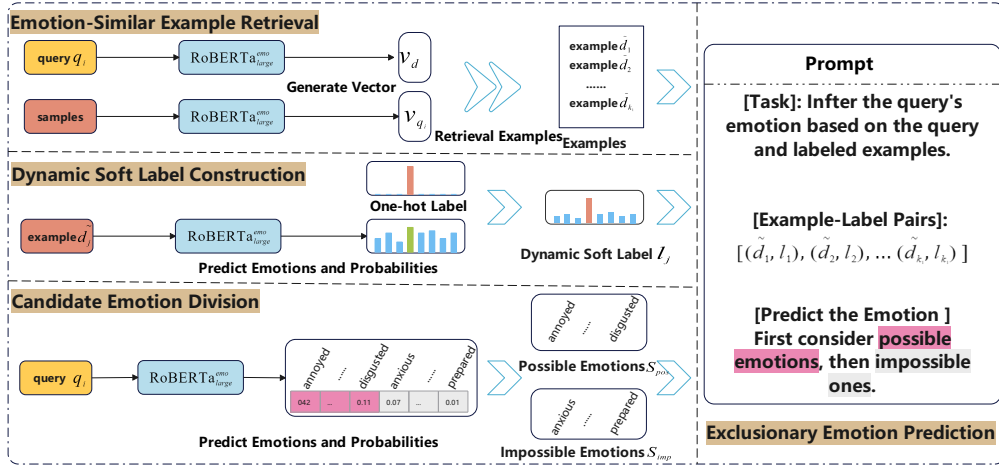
Emotion-Similar Example Retrieval

query $q_i$

RoBERTa$_{large}^{emo}$

$v_d$

Generate Vector

samples

RoBERTa$_{large}^{emo}$

$v_{q_i}$

Retrieval Examples

example $\tilde{d}_1$
example $\tilde{d}_2$
......
example $\tilde{d}_{k_i}$

Examples

Dynamic Soft Label Construction

One-hot Label

example $\tilde{d}_j$

RoBERTa$_{large}^{emo}$

Predict Emotions and Probabilities

Dynamic Soft Label $l_j$

Candidate Emotion Division

query $q_i$

RoBERTa$_{large}^{emo}$

annoyed ...... disgusted anxious ...... prepared

042 ... 0.11 0.07 ... 0.01

Predict Emotions and Probabilities

annoyed ...... disgusted

Possible Emotions $S_{pos}$

anxious ...... prepared

Impossible Emotions $S_{imp}$

Prompt

[Task]: Infter the query's emotion based on the query and labeled examples.

[Example-Label Pairs]:
$[(\tilde{d}_1, l_1), (\tilde{d}_2, l_2), ... (\tilde{d}_{k_i}, l_{k_i})]$

[Predict the Emotion ]
First consider possible emotions, then impossible ones.

Exclusionary Emotion Prediction